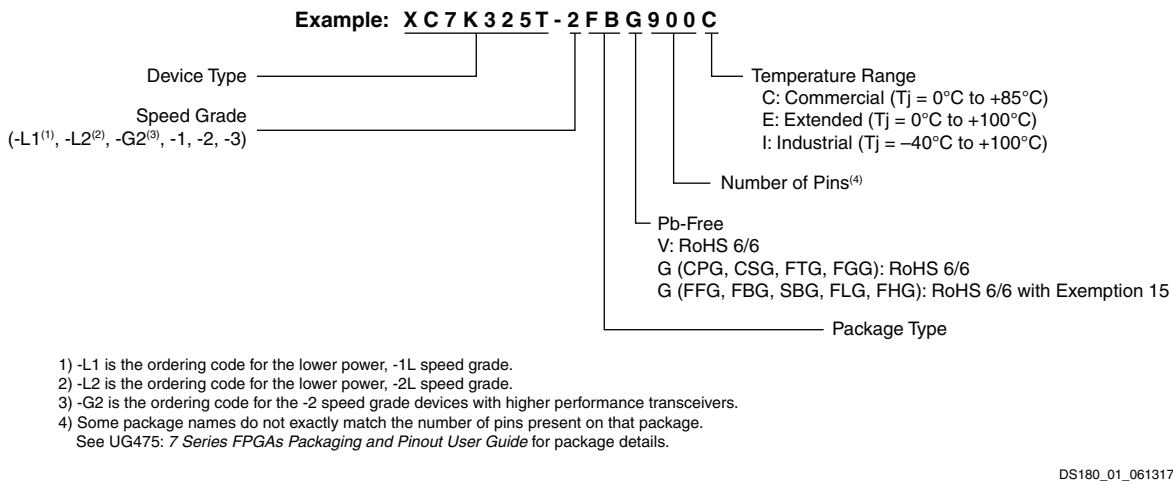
Example: XC7K325T-2FBG900C

Device Type

Speed Grade
(-L1$^{(1)}$, -L2$^{(2)}$, -G2$^{(3)}$, -1, -2, -3)

Temperature Range
C: Commercial (Tj = 0°C to +85°C)
E: Extended (Tj = 0°C to +100°C)
I: Industrial (Tj = –40°C to +100°C)

Number of Pins$^{(4)}$

Pb-Free
V: RoHS 6/6
G (CPG, CSG, FTG, FGG): RoHS 6/6
G (FFG, FBG, SBG, FLG, FHG): RoHS 6/6 with Exemption 15

Package Type

1) -L1 is the ordering code for the lower power, -1L speed grade.
2) -L2 is the ordering code for the lower power, -2L speed grade.
3) -G2 is the ordering code for the -2 speed grade devices with higher performance transceivers.
4) Some package names do not exactly match the number of pins present on that package.
See UG475: 7 Series FPGAs Packaging and Pinout User Guide for package details.

DS180_01_061317